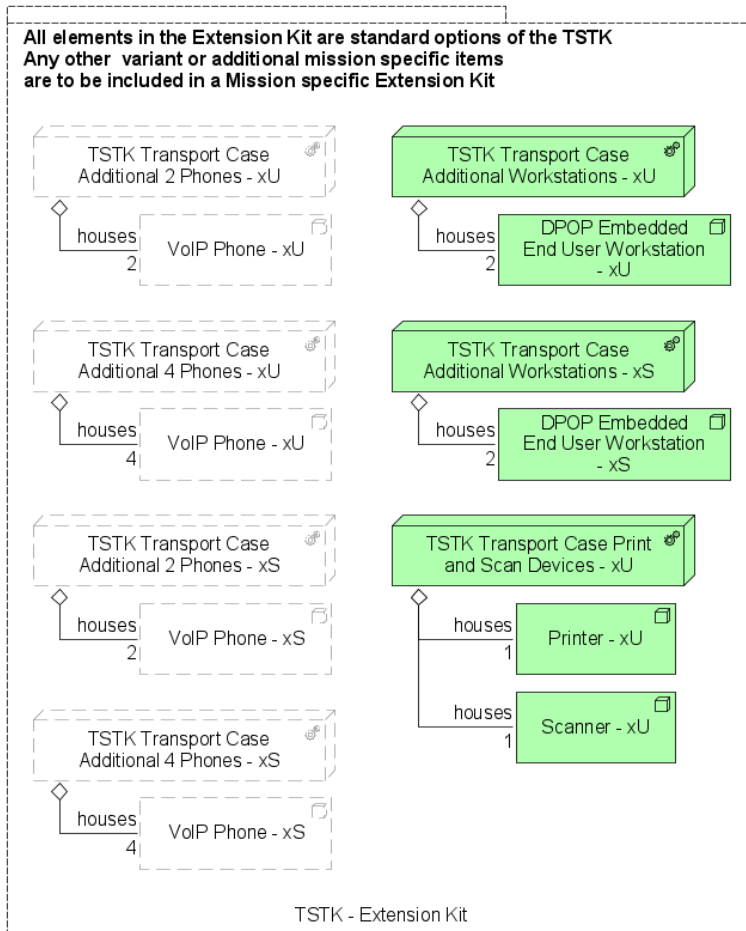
All elements in the Extension Kit are standard options of the TSTK
Any other variant or additional mission specific items
are to be included in a Mission specific Extension Kit

TSTK Transport Case
Additional 2 Phones - xU

houses
2

VoIP Phone - xU

TSTK Transport Case
Additional Workstations - xU

houses
2

DPOP Embedded
End User Workstation
- xU

TSTK Transport Case
Additional 4 Phones - xU

houses
4

VoIP Phone - xU

TSTK Transport Case
Additional Workstations - xS

houses
2

DPOP Embedded
End User Workstation
- xS

TSTK Transport Case
Additional 2 Phones - xS

houses
2

VoIP Phone - xS

TSTK Transport Case Print
and Scan Devices - xU

houses
1

Printer - xU

houses
1

Scanner - xU

TSTK Transport Case
Additional 4 Phones - xS

houses
4

VoIP Phone - xS

TSTK - Extension Kit